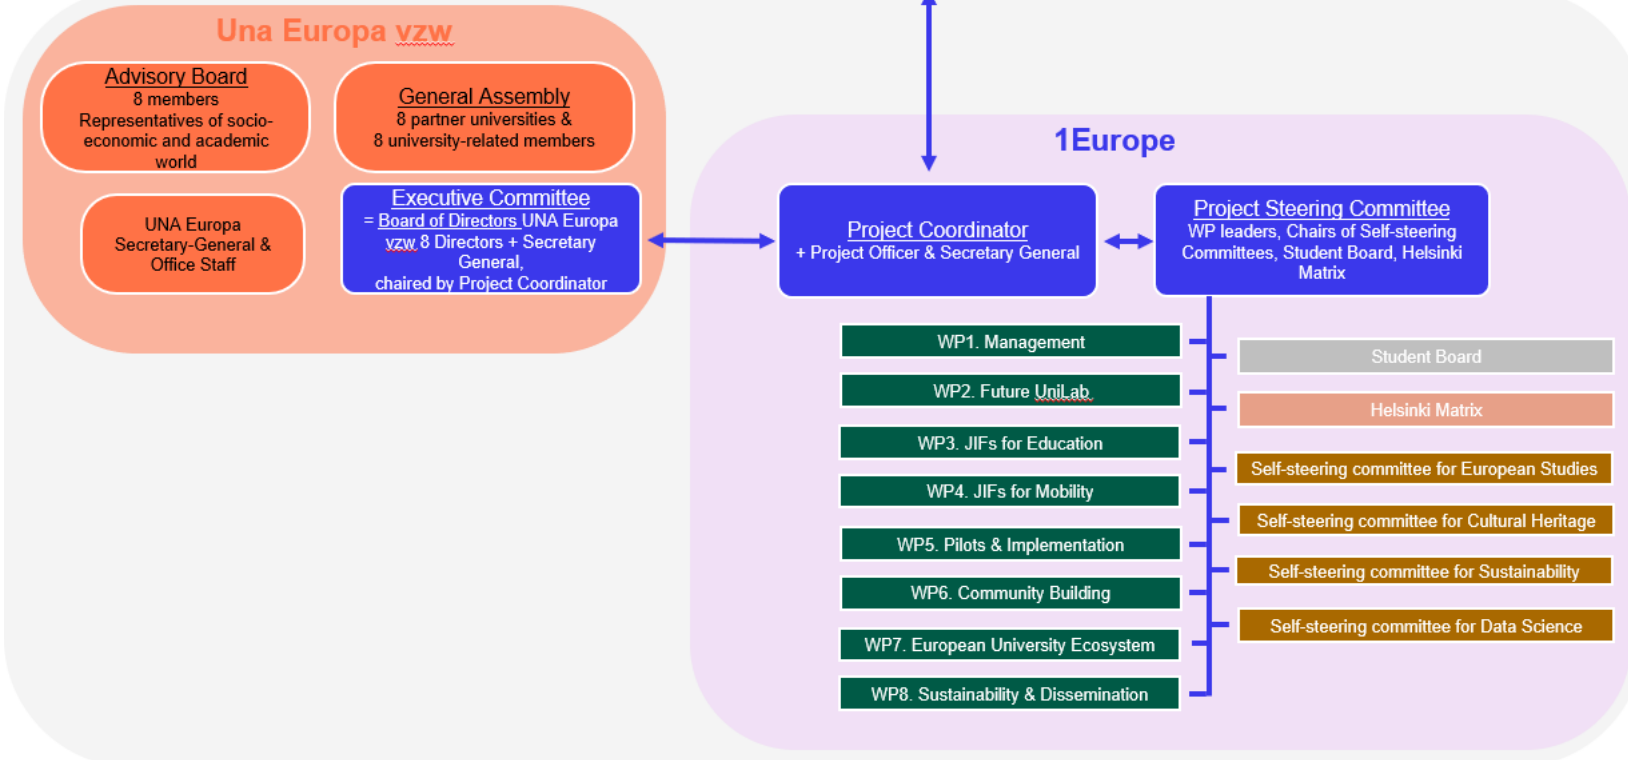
Una Europa vzw

Advisory Board
8 members
Representatives of socio-economic and academic world

General Assembly
8 partner universities &
8 university-related members

UNA Europa
Secretary-General &
Office Staff

Executive Committee
= Board of Directors UNA Europa vzw 8 Directors + Secretary General,
chaired by Project Coordinator

1Europe

Project Coordinator
+ Project Officer & Secretary General

Project Steering Committee
WP leaders, Chairs of Self-steering Committees, Student Board, Helsinki Matrix

WP1. Management

WP2. Future UniLab

WP3. JIFs for Education

WP4. JIFs for Mobility

WP5. Pilots & Implementation

WP6. Community Building

WP7. European University Ecosystem

WP8. Sustainability & Dissemination

Student Board

Helsinki Matrix

Self-steering committee for European Studies

Self-steering committee for Cultural Heritage

Self-steering committee for Sustainability

Self-steering committee for Data Science